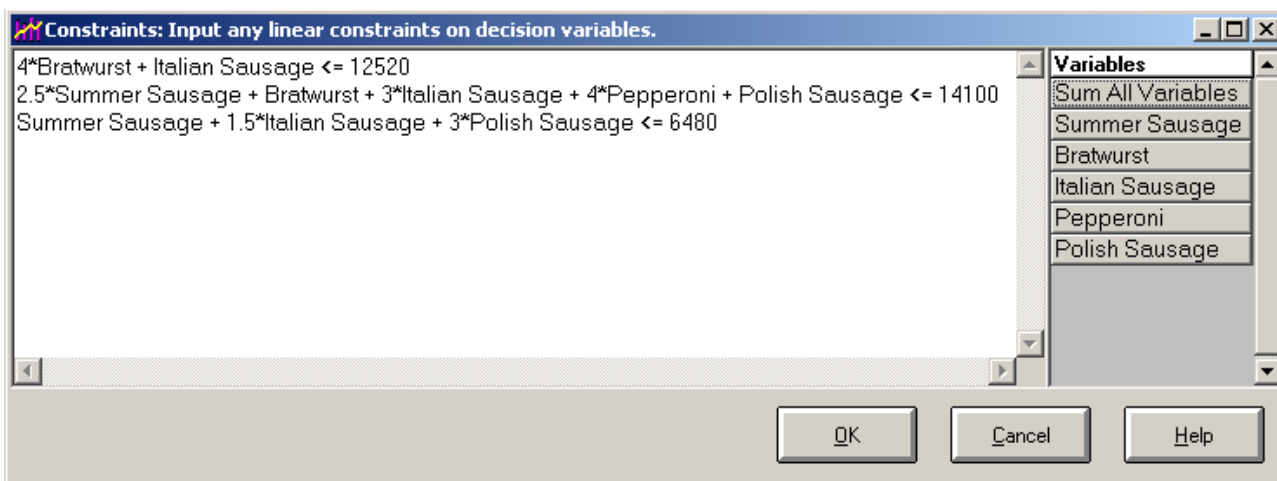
Constraints: Input any linear constraints on decision variables.

4*Bratwurst + Italian Sausage <= 12520
2.5*Summer Sausage + Bratwurst + 3*Italian Sausage + 4*Pepperoni + Polish Sausage <= 14100
Summer Sausage + 1.5*Italian Sausage + 3*Polish Sausage <= 6480

Variables
Sum All Variables
Summer Sausage
Bratwurst
Italian Sausage
Pepperoni
Polish Sausage

OK
Cancel
Help